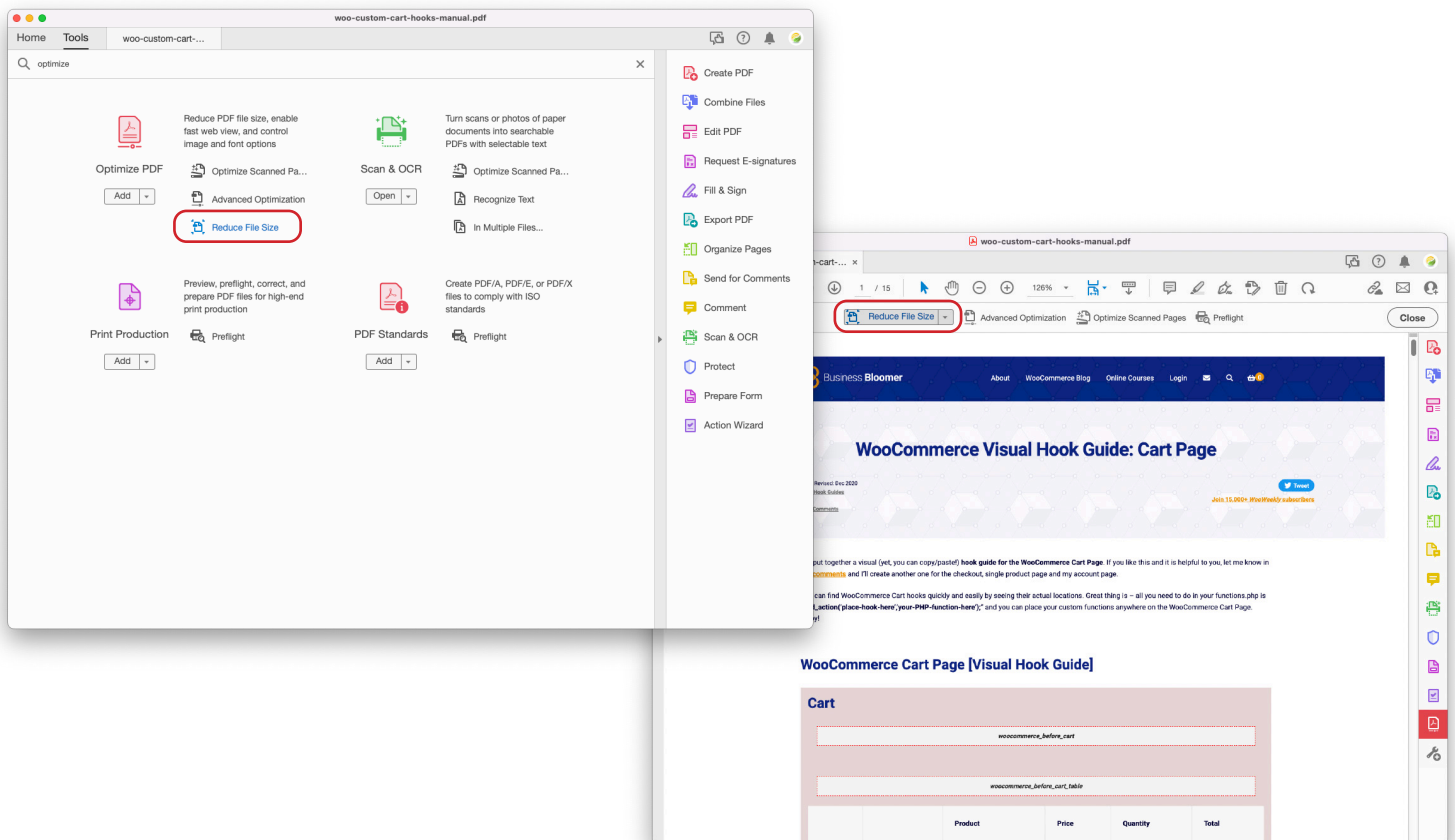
woo-custom-cart-hooks-manual.pdf

Home Tools woo-custom-cart-...

optimize

Optimize PDF
Add

Reduce PDF file size, enable fast web view, and control image and font options

Optimize Scanned Pa...
Advanced Optimization
Reduce File Size

Scan & OCR
Open

Turn scans or photos of paper documents into searchable PDFs with selectable text

Optimize Scanned Pa...
Recognize Text
In Multiple Files...

Print Production
Add

Preview, preflight, correct, and prepare PDF files for high-end print production

Preflight

PDF Standards
Add

Create PDF/A, PDF/E, or PDF/X files to comply with ISO standards

Preflight

Create PDF
Combine Files
Edit PDF
Request E-signatures
Fill & Sign
Export PDF
Organize Pages
Send for Comments
Comment
Scan & OCR
Protect
Prepare Form
Action Wizard

woo-custom-cart-hooks-manual.pdf

n-cart-... ×

1 / 15 126%

Reduce File Size Advanced Optimization Optimize Scanned Pages Preflight Close

Business Bloomer About WooCommerce Blog Online Courses Login

WooCommerce Visual Hook Guide: Cart Page

Revised Dec 2020
Hook Guides
Comments

Tweet
Join 13,000+ WooWeekly subscribers

put together a visual (yet, you can copy/paste!) hook guide for the WooCommerce Cart Page. If you like this and it is helpful to you, let me know in comments and I'll create another one for the checkout, single product page and my account page.

can find WooCommerce Cart hooks quickly and easily by seeing their actual locations. Great thing is – all you need to do in your functions.php is _action('place-hook-here','your-PHP-function-here');" and you can place your custom functions anywhere on the WooCommerce Cart Page. y!

WooCommerce Cart Page [Visual Hook Guide]

Cart

woocommerce_before_cart

woocommerce_before_cart_table

| | | Product | Price | Quantity | Total |
|---|---|---|---|---|---|